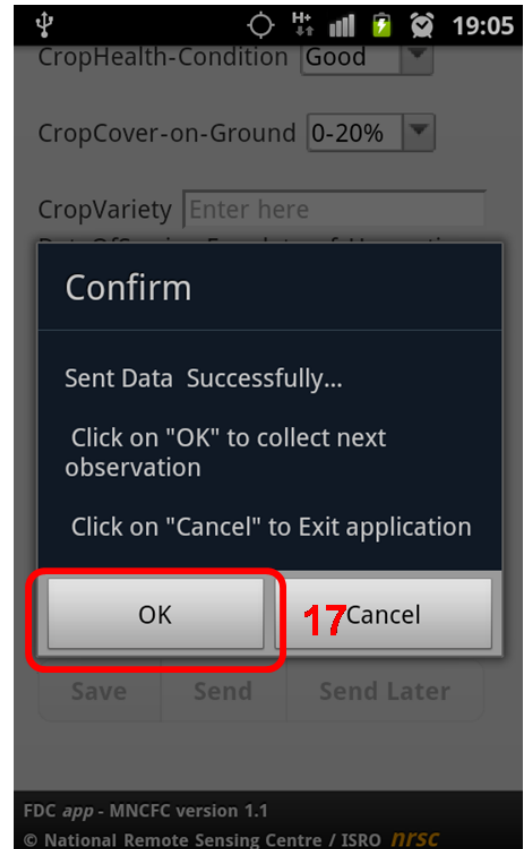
19:05

CropHealth-Condition Good

CropCover-on-Ground 0-20%

CropVariety Enter here

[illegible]

Confirm

Sent Data Successfully...

Click on "OK" to collect next observation

Click on "Cancel" to Exit application

OK

17

Cancel

Save Send Send Later

FDC app - MNCFC version 1.1

© National Remote Sensing Centre / ISRO nrsc